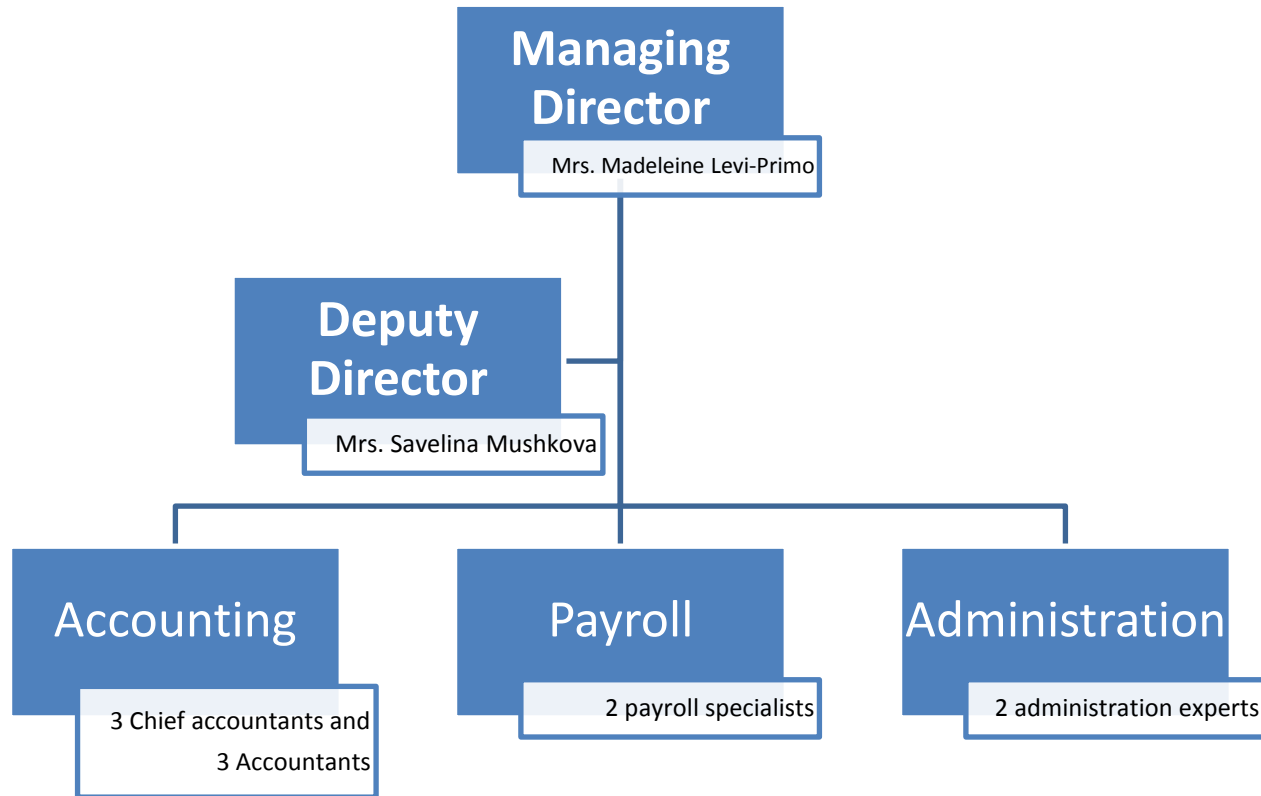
Managing Director

Mrs. Madeleine Levi-Primo

Deputy Director

Mrs. Savelina Mushkova

Accounting

3 Chief accountants and 3 Accountants

Payroll

2 payroll specialists

Administration

2 administration experts